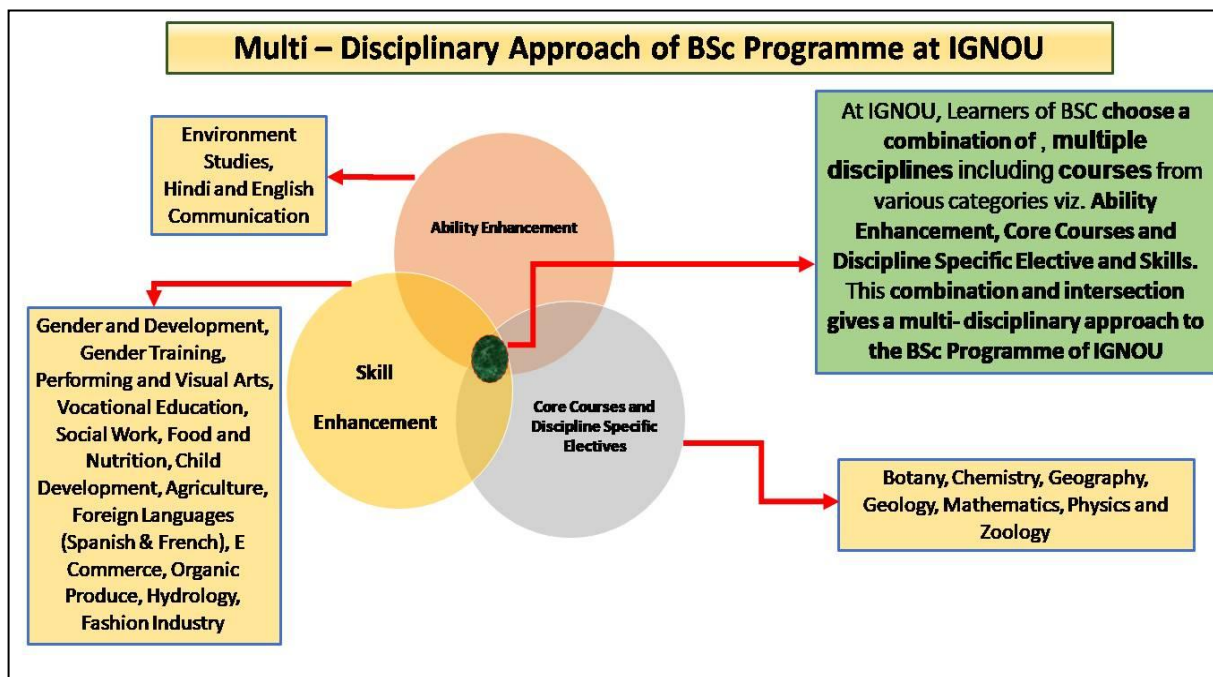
Multi – Disciplinary Approach of BSc Programme at IGNOU

Environment Studies, Hindi and English Communication

Ability Enhancement

At IGNOU, Learners of BSC choose a combination of , multiple disciplines including courses from various categories viz. Ability Enhancement, Core Courses and Discipline Specific Elective and Skills. This combination and intersection gives a multi- disciplinary approach to the BSc Programme of IGNOU

Gender and Development, Gender Training, Performing and Visual Arts, Vocational Education, Social Work, Food and Nutrition, Child Development, Agriculture, Foreign Languages (Spanish & French), E Commerce, Organic Produce, Hydrology, Fashion Industry

Skill Enhancement

Core Courses and Discipline Specific Electives

Botany, Chemistry, Geography, Geology, Mathematics, Physics and Zoology